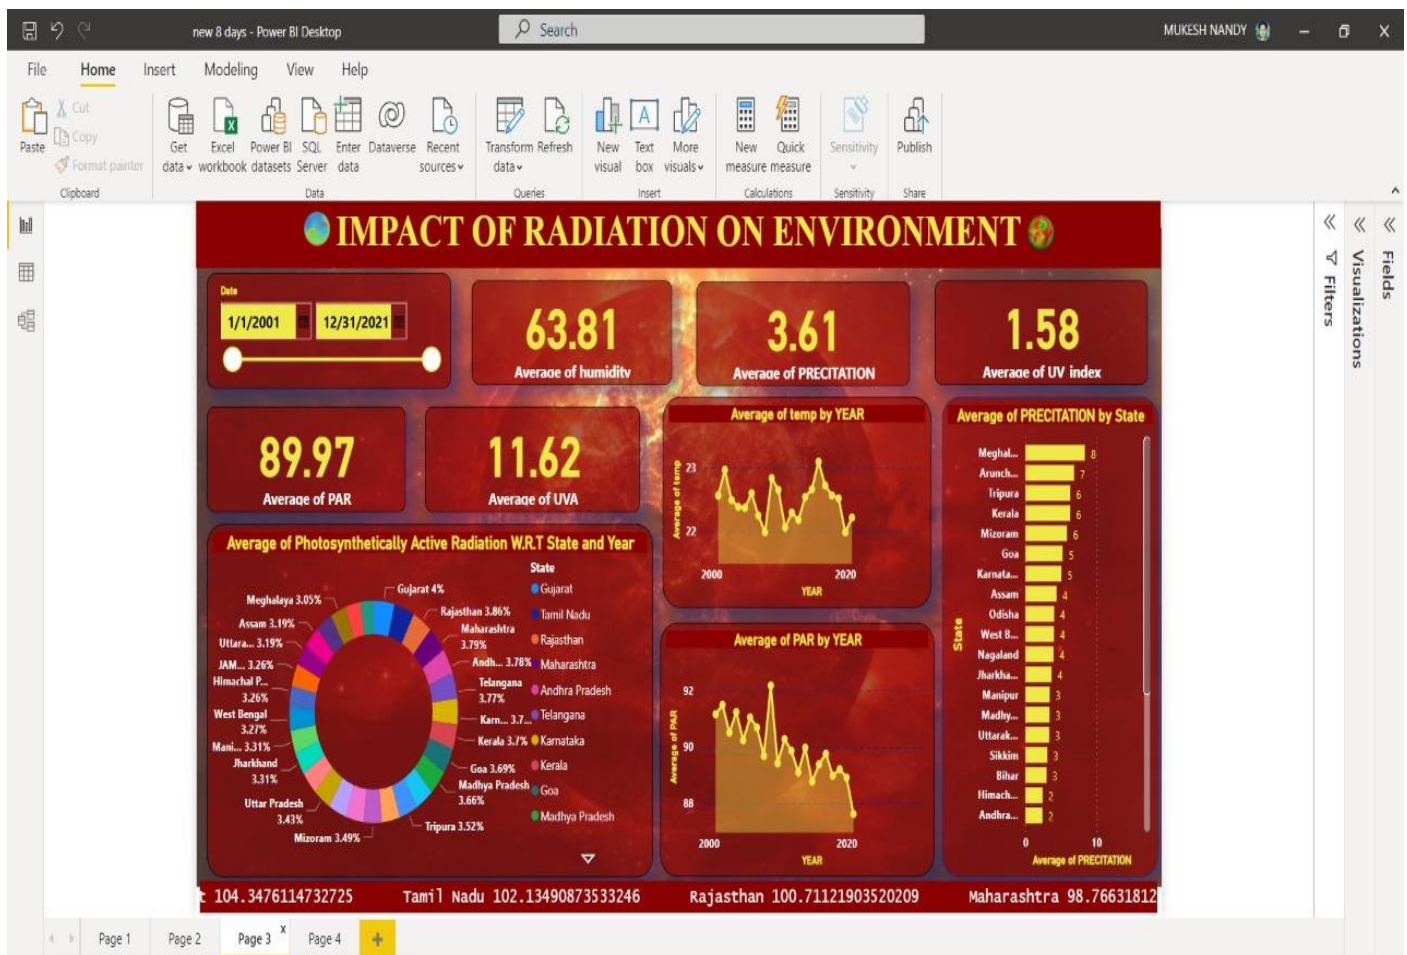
new 8 days - Power BI Desktop
Search
MUKESH NANDY

File Home Insert Modeling View Help

Paste
Cut
Copy
Format painter
Clipboard
Get data
Excel workbook
Power BI datasets
SQL Server
Enter data
Dataverse
Recent sources
Data
Transform data
Refresh
Queries
New visual
Text box
More visuals
Insert
New measure
Quick measure
Calculations
Sensitivity
Sensitivity
Publish
Share

IMPACT OF RADIATION ON ENVIRONMENT

Date
1/1/2001
12/31/2021

63.81
Average of humidity

3.61
Average of PRECITATION

1.58
Average of UV index

89.97
Average of PAR

11.62
Average of UVA

Average of temp by YEAR
23
22
Average of temp
2000
2020
YEAR

Average of PRECITATION by State
| State | Value |
|---|---|
| Meghal... | 8 |
| Arunch... | 7 |
| Tripura | 6 |
| Kerala | 6 |
| Mizoram | 6 |
| Goa | 5 |
| Karnata... | 5 |
| Assam | 4 |
| Odisha | 4 |
| West B... | 4 |
| Nagaland | 4 |
| Jharkha... | 4 |
| Manipur | 3 |
| Madhy... | 3 |
| Uttarak... | 3 |
| Sikkim | 3 |
| Bihar | 3 |
| Himach... | 2 |
| Andhra... | 2 |
0
10
Average of PRECITATION
State

Average of Photosynthetically Active Radiation W.R.T State and Year
Meghalaya 3.05%
Assam 3.19%
Uttara... 3.19%
JAM... 3.26%
Himachal P... 3.26%
West Bengal 3.27%
Mani... 3.31%
Jharkhand 3.31%
Uttar Pradesh 3.43%
Mizoram 3.49%
Gujarat 4%
Rajasthan 3.86%
Maharashtra 3.79%
Andh... 3.78%
Telangana 3.77%
Karn... 3.7...
Kerala 3.7%
Goa 3.69%
Madhya Pradesh 3.66%
Tripura 3.52%
State
Gujarat
Tamil Nadu
Rajasthan
Maharashtra
Andhra Pradesh
Telangana
Karnataka
Kerala
Goa
Madhya Pradesh

Average of PAR by YEAR
92
90
88
Average of PAR
2000
2020
YEAR

t 104.3476114732725 Tamil Nadu 102.13490873533246 Rajasthan 100.71121903520209 Maharashtra 98.76631812

Filters
Visualizations
Fields

Page 1 Page 2 Page 3 Page 4 +